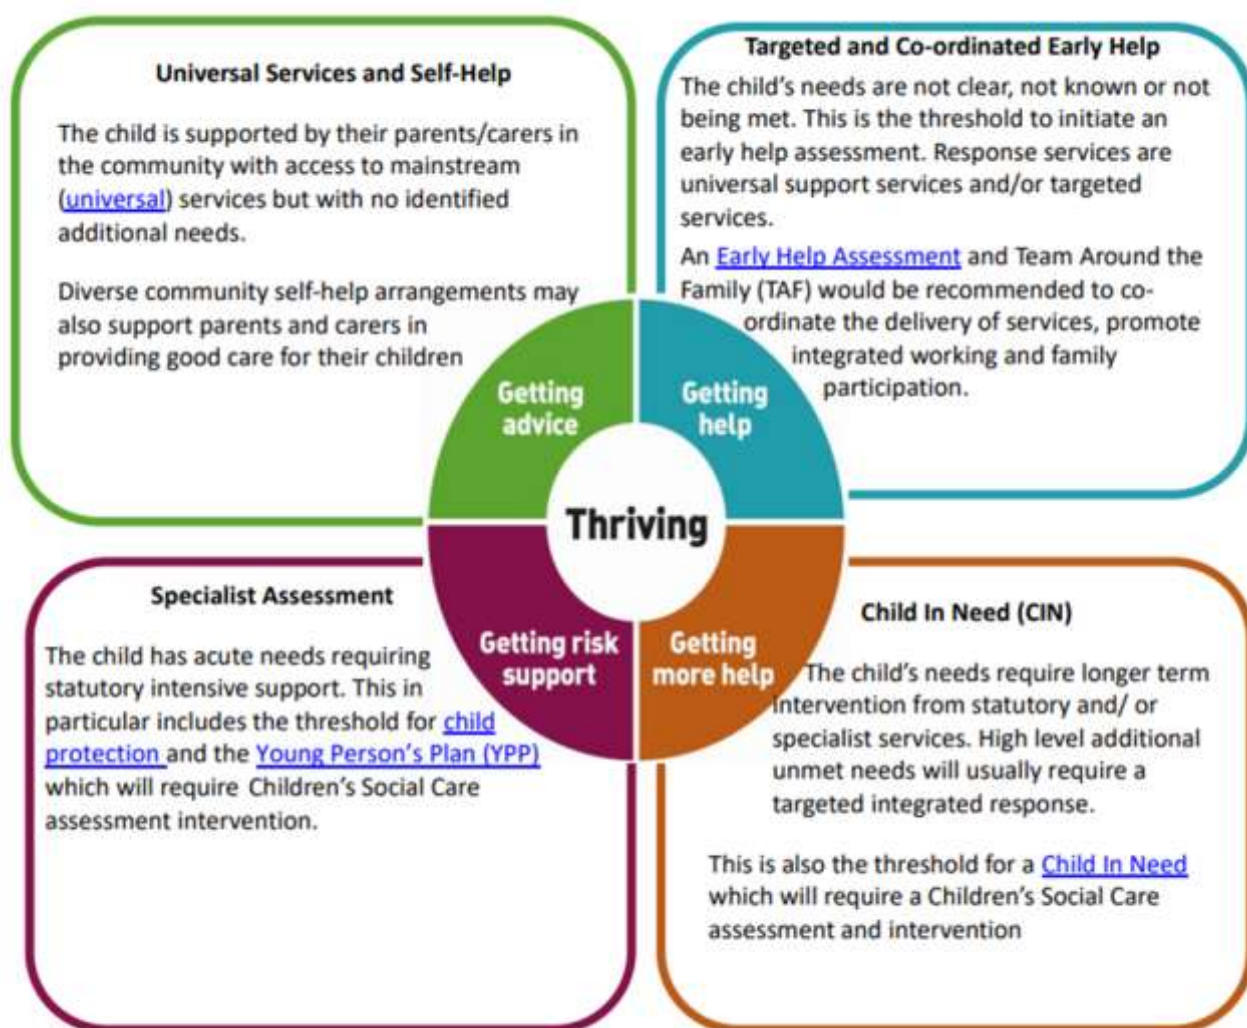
Universal Services and Self-Help

The child is supported by their parents/carers in the community with access to mainstream (universal) services but with no identified additional needs.

Diverse community self-help arrangements may also support parents and carers in providing good care for their children

Targeted and Co-ordinated Early Help

The child's needs are not clear, not known or not being met. This is the threshold to initiate an early help assessment. Response services are universal support services and/or targeted services.

An Early Help Assessment and Team Around the Family (TAF) would be recommended to co-ordinate the delivery of services, promote integrated working and family participation.

Getting advice

Getting help

Thriving

Getting risk support

Getting more help

Specialist Assessment

The child has acute needs requiring statutory intensive support. This in particular includes the threshold for child protection and the Young Person's Plan (YPP) which will require Children's Social Care assessment intervention.

Child In Need (CIN)

The child's needs require longer term intervention from statutory and/ or specialist services. High level additional unmet needs will usually require a targeted integrated response.

This is also the threshold for a Child In Need which will require a Children's Social Care assessment and intervention